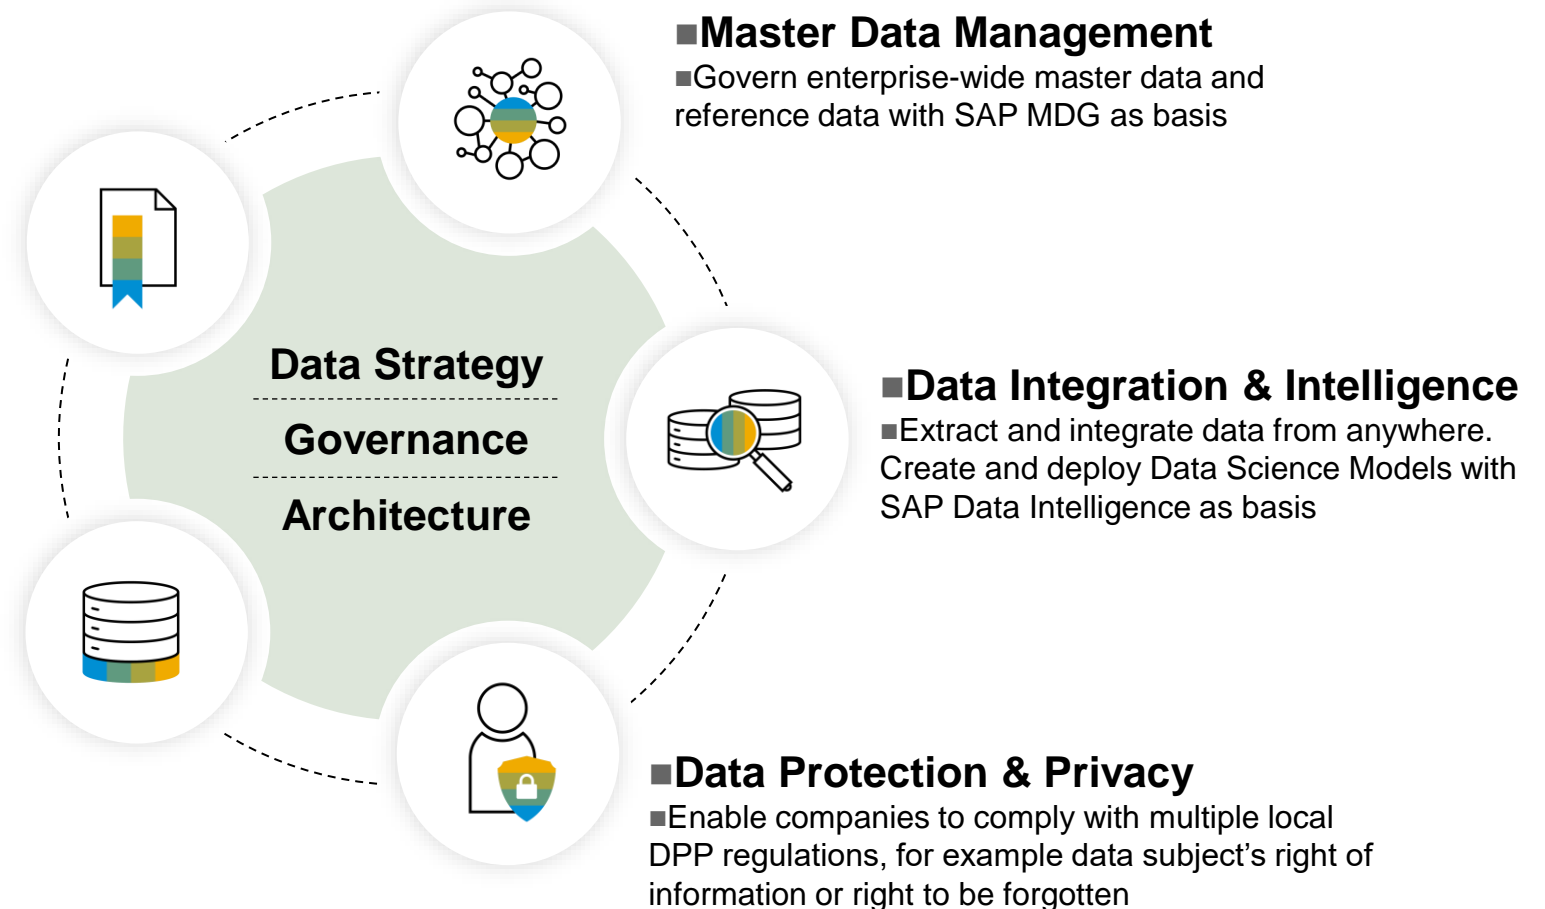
■Master Data Management
■Govern enterprise-wide master data and reference data with SAP MDG as basis

Data Strategy
Governance
Architecture

■Data Integration & Intelligence
■Extract and integrate data from anywhere. Create and deploy Data Science Models with SAP Data Intelligence as basis

■Data Protection & Privacy
■Enable companies to comply with multiple local DPP regulations, for example data subject's right of information or right to be forgotten